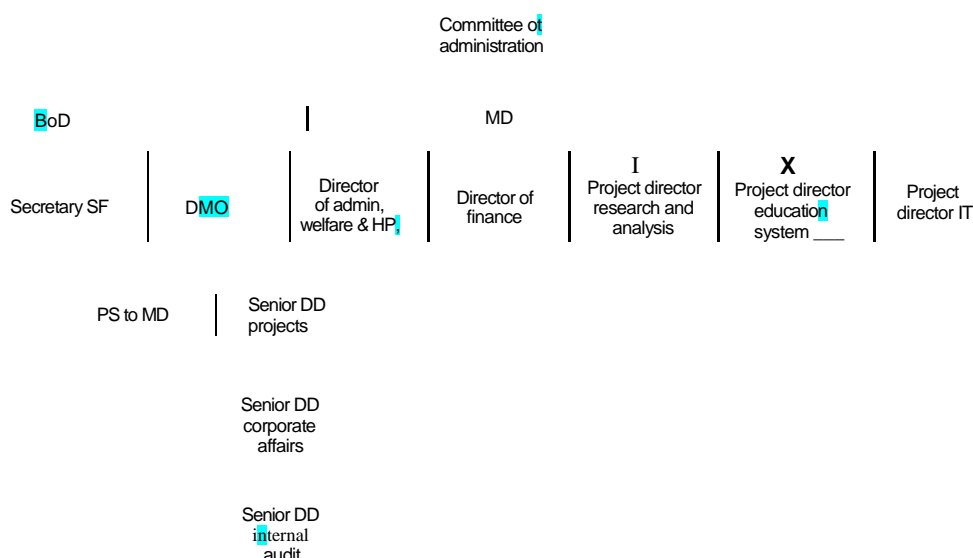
Committee ot administration

BoD

MD

Secretary SF

DMO

Director of admin, welfare & HP,

Director of finance

I
Project director research and analysis

X
Project director education system ___

Project director IT

PS to MD

Senior DD projects

Senior DD corporate affairs

Senior DD internal audit